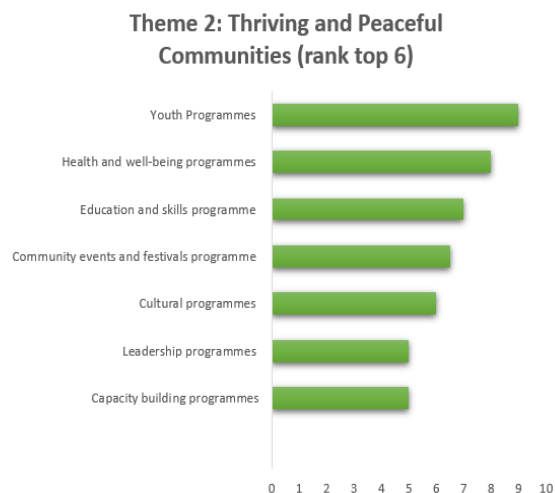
Theme 2: Thriving and Peaceful Communities (rank top 6)

Youth Programmes
Health and well-being programmes
Education and skills programme
Community events and festivals programme
Cultural programmes
Leadership programmes
Capacity building programmes

0 1 2 3 4 5 6 7 8 9 10